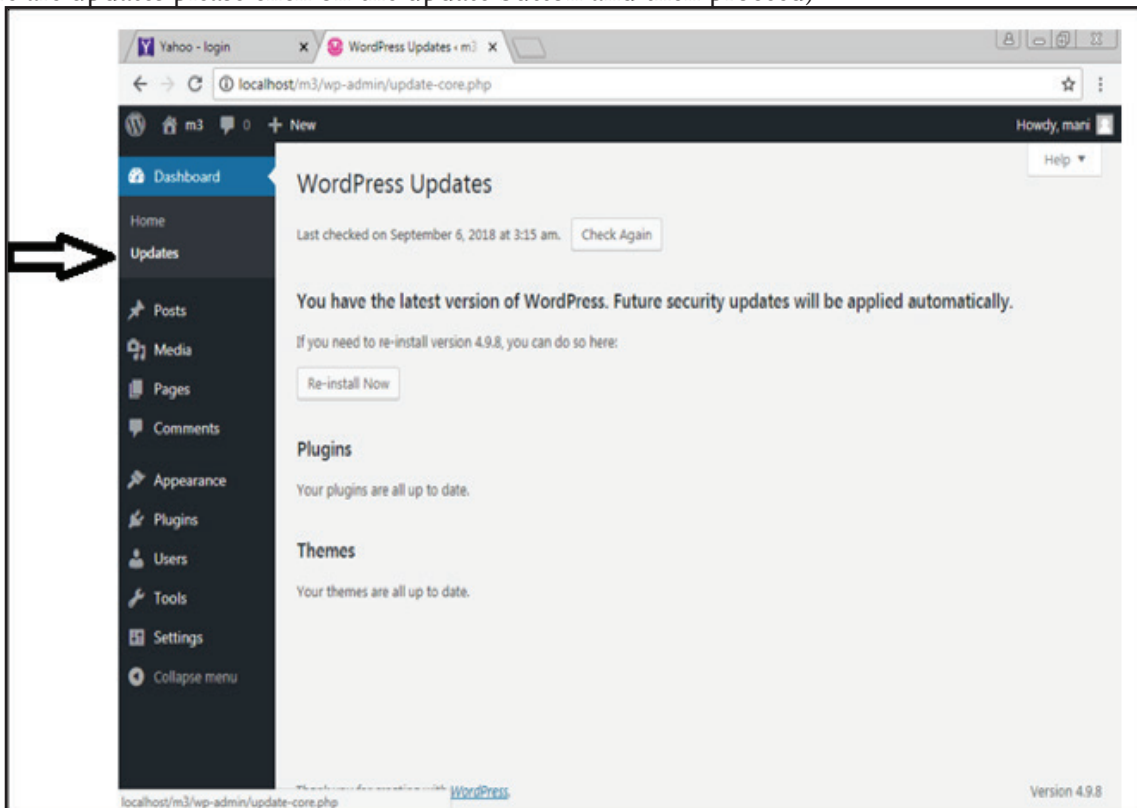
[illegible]

Yahoo - login
WordPress Updates ‹ m3
localhost/m3/wp-admin/update-core.php
m3 0 + New
Howdy, mari
Help ▾
Dashboard
Home
Updates
Posts
Media
Pages
Comments
Appearance
Plugins
Users
Tools
Settings
Collapse menu

WordPress Updates

Last checked on September 6, 2018 at 3:15 am. Check Again

You have the latest version of WordPress. Future security updates will be applied automatically.

If you need to re-install version 4.9.8, you can do so here:

Re-install Now

Plugins

Your plugins are all up to date.

Themes

Your themes are all up to date.

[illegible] WordPress.
Version 4.9.8
localhost/m3/wp-admin/update-core.php